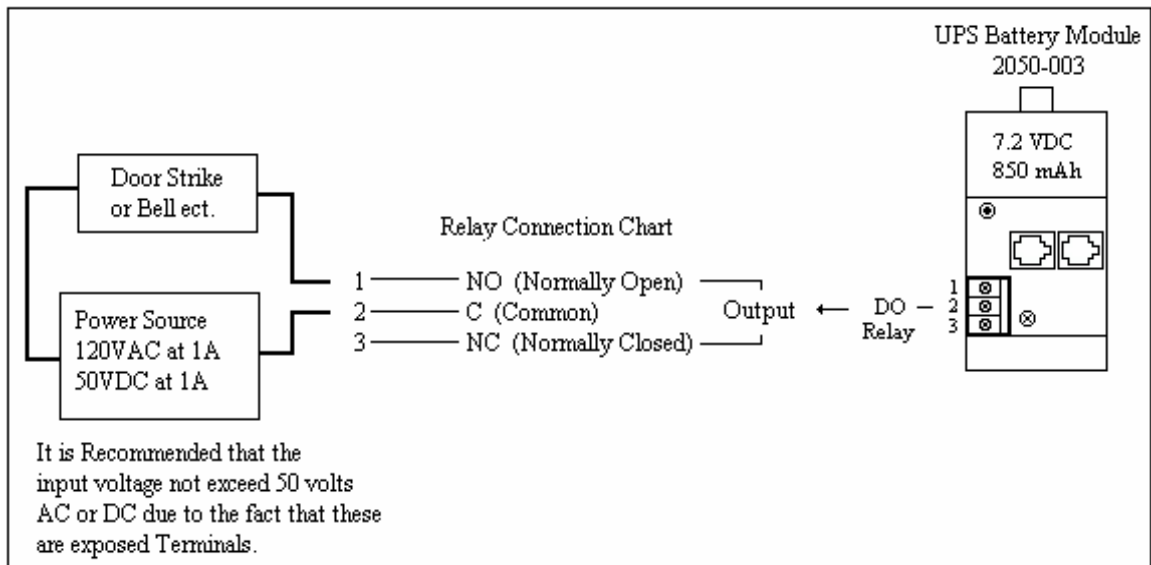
UPS Battery Module
2050-003

7.2 VDC
850 mAh

Door Strike
or Bell ect.

Relay Connection Chart

1 NO (Normally Open)
2 C (Common)
3 NC (Normally Closed)

Output ← DO Relay

1
2
3

Power Source
120VAC at 1A
50VDC at 1A

It is Recommended that the input voltage not exceed 50 volts AC or DC due to the fact that these are exposed Terminals.